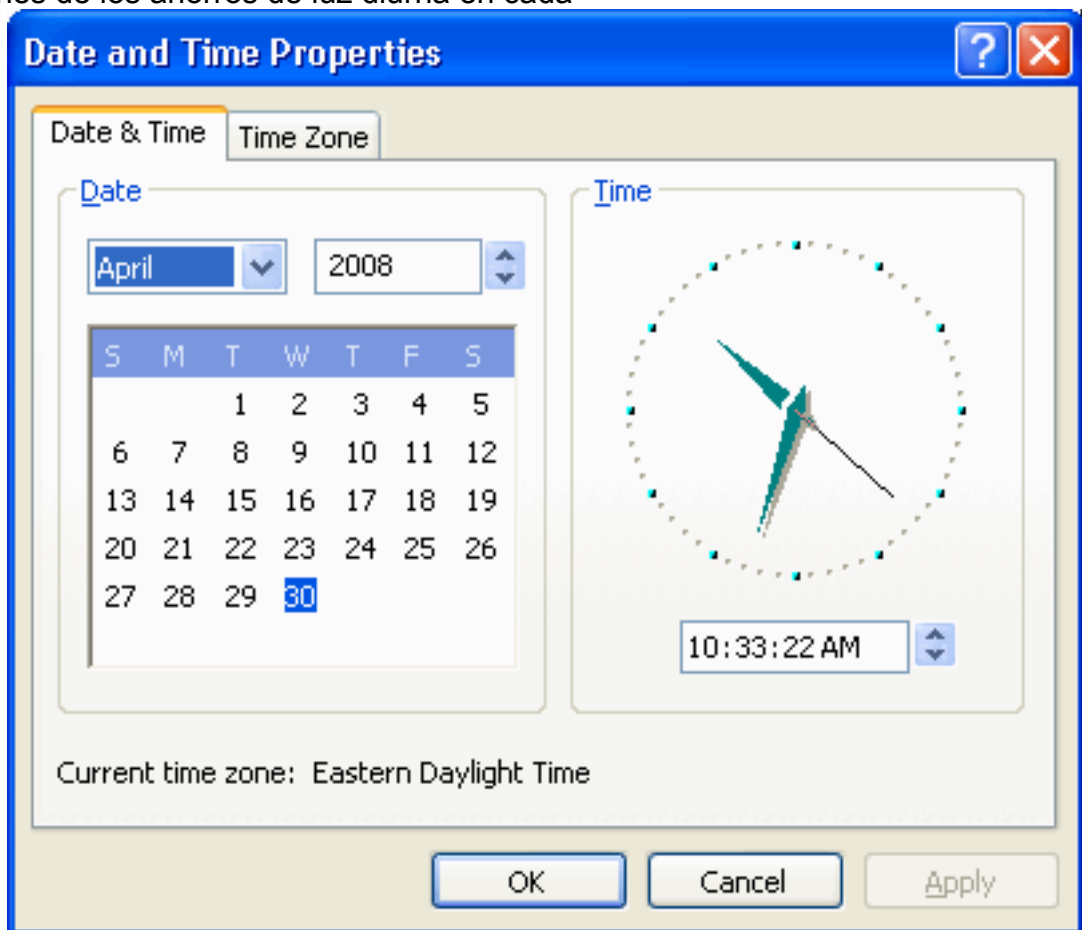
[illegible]

Date and Time Properties

?

Date & Time | Time Zone

Date

April

2008

| S | M | T | W | T | F | S |
|---|---|---|---|---|---|---|
| | | 1 | 2 | 3 | 4 | 5 |
| 6 | 7 | 8 | 9 | 10 | 11 | 12 |
| 13 | 14 | 15 | 16 | 17 | 18 | 19 |
| 20 | 21 | 22 | 23 | 24 | 25 | 26 |
| 27 | 28 | 29 | 30 | | | |

Time

10:33:22 AM

Current time zone: Eastern Daylight Time

OK | Cancel | Apply